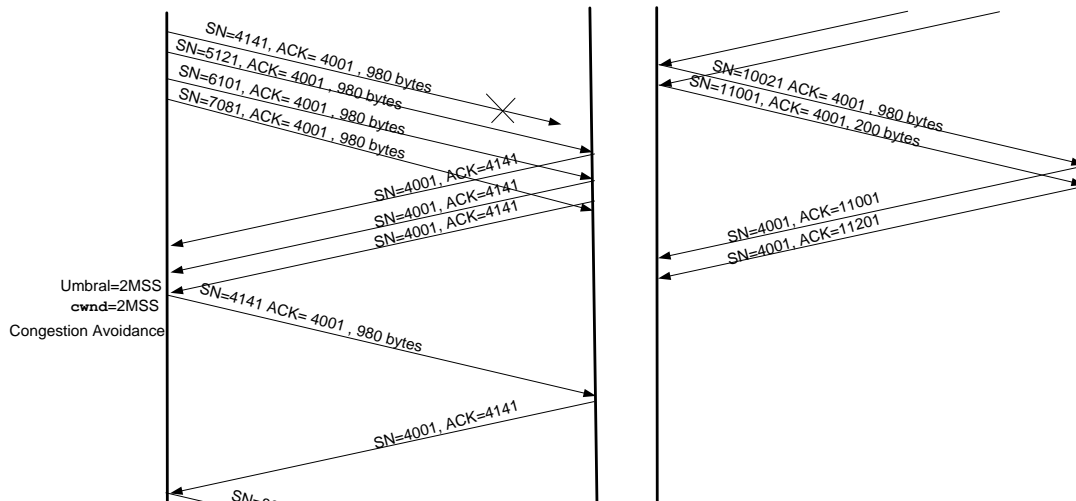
SN=4141, ACK= 4001 , 980 bytes
SN=5121, ACK= 4001 , 980 bytes
SN=6101, ACK= 4001 , 980 bytes
SN=7081, ACK= 4001 , 980 bytes
SN=4001, ACK=4141
SN=4001, ACK=4141
SN=4001, ACK=4141
Umbral=2MSS
cwnd=2MSS
Congestion Avoidance
SN=4141 ACK= 4001 , 980 bytes
SN=4001, ACK=4141
SN=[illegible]
SN=10021 ACK= 4001 , 980 bytes
SN=11001, ACK= 4001, 200 bytes
SN=4001, ACK=11001
SN=4001, ACK=11201